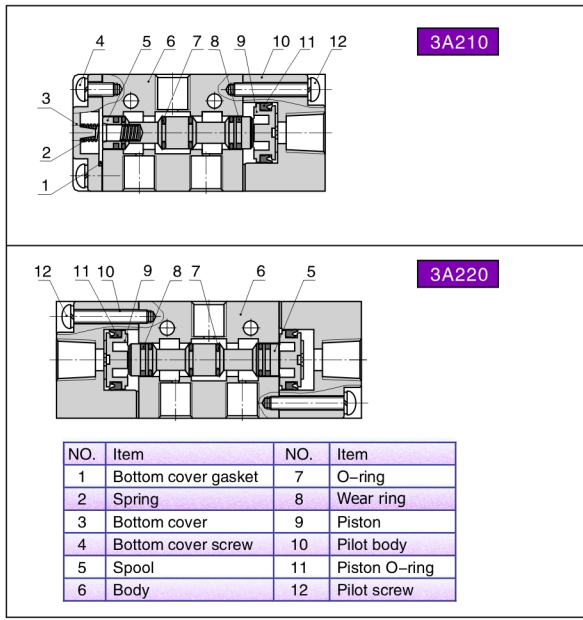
4 5 6 7 8 9 10 11 12

3

2

1

3A210

12 11 10 9 8 7 6 5

3A220

| NO. | Item | NO. | Item |
|---|---|---|---|
| 1 | Bottom cover gasket | 7 | O–ring |
| 2 | Spring | 8 | Wear ring |
| 3 | Bottom cover | 9 | Piston |
| 4 | Bottom cover screw | 10 | Pilot body |
| 5 | Spool | 11 | Piston O–ring |
| 6 | Body | 12 | Pilot screw |